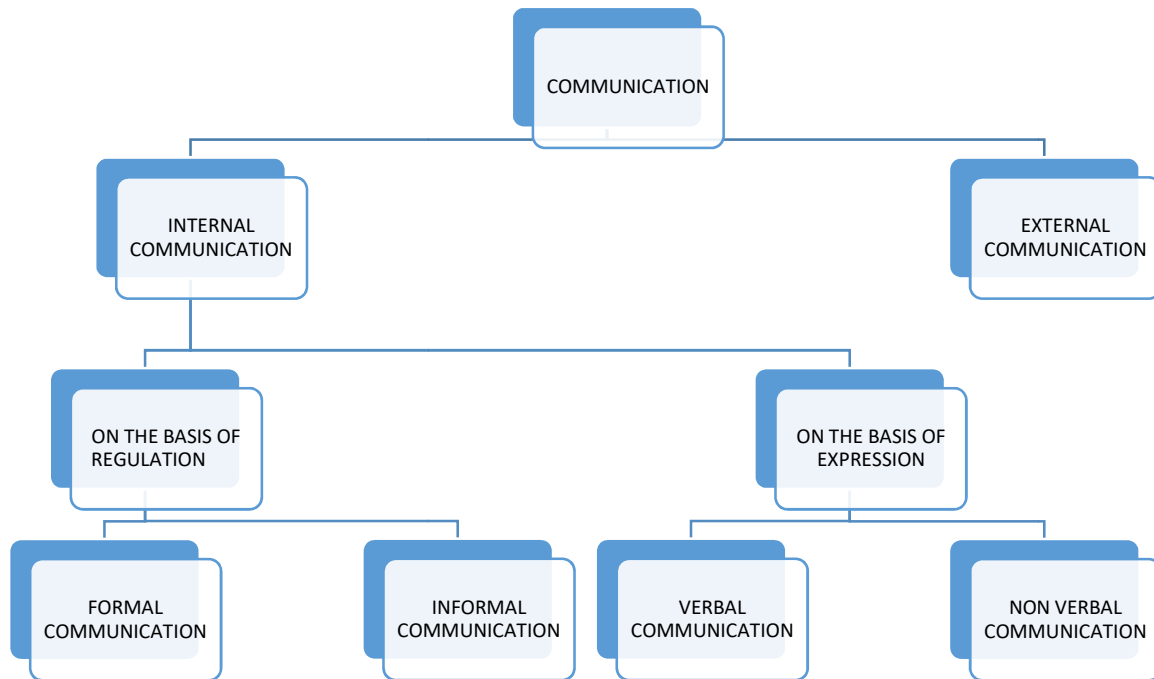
COMMUNICATION

INTERNAL COMMUNICATION

EXTERNAL COMMUNICATION

ON THE BASIS OF REGULATION

ON THE BASIS OF EXPRESSION

FORMAL COMMUNICATION

INFORMAL COMMUNICATION

VERBAL COMMUNICATION

NON VERBAL COMMUNICATION